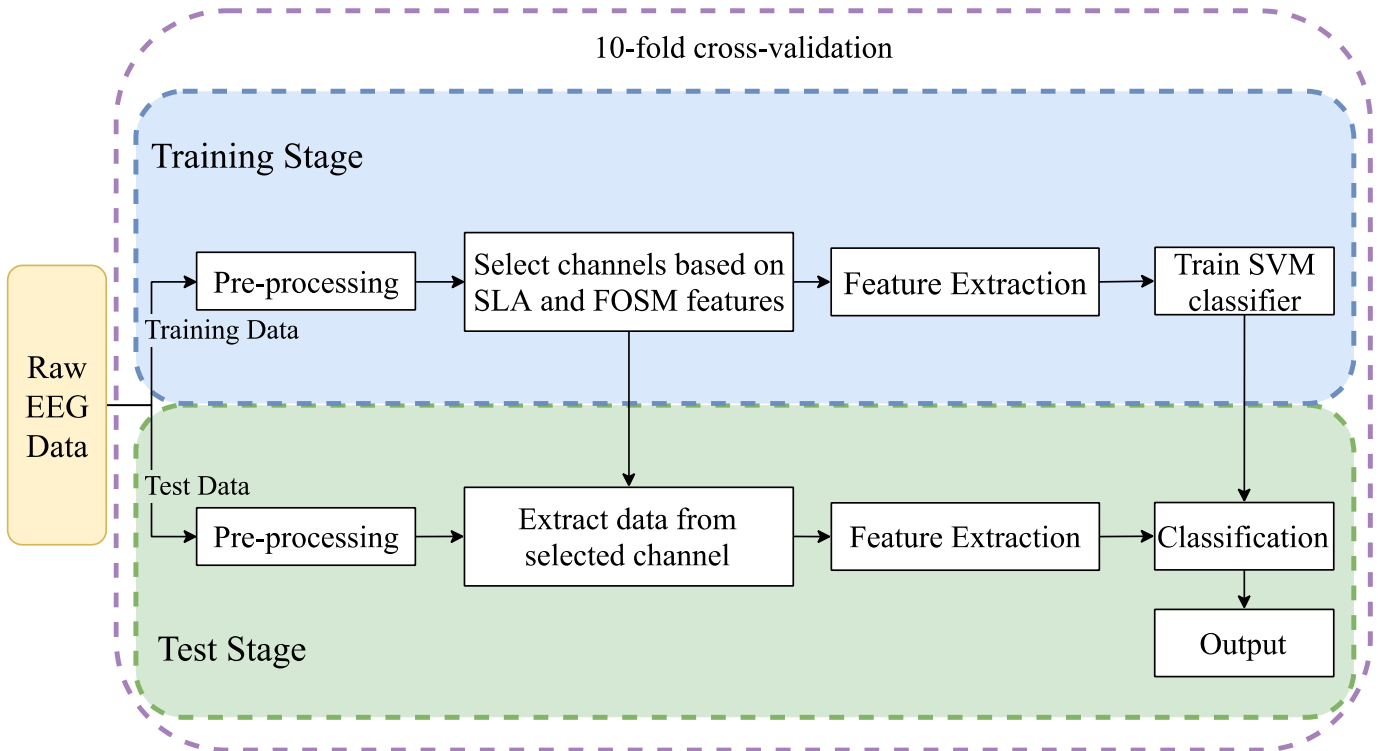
10-fold cross-validation

Training Stage

Raw EEG Data

Training Data

Pre-processing

Select channels based on SLA and FOSM features

Feature Extraction

Train SVM classifier

Test Data

Pre-processing

Extract data from selected channel

Feature Extraction

Classification

Output

Test Stage